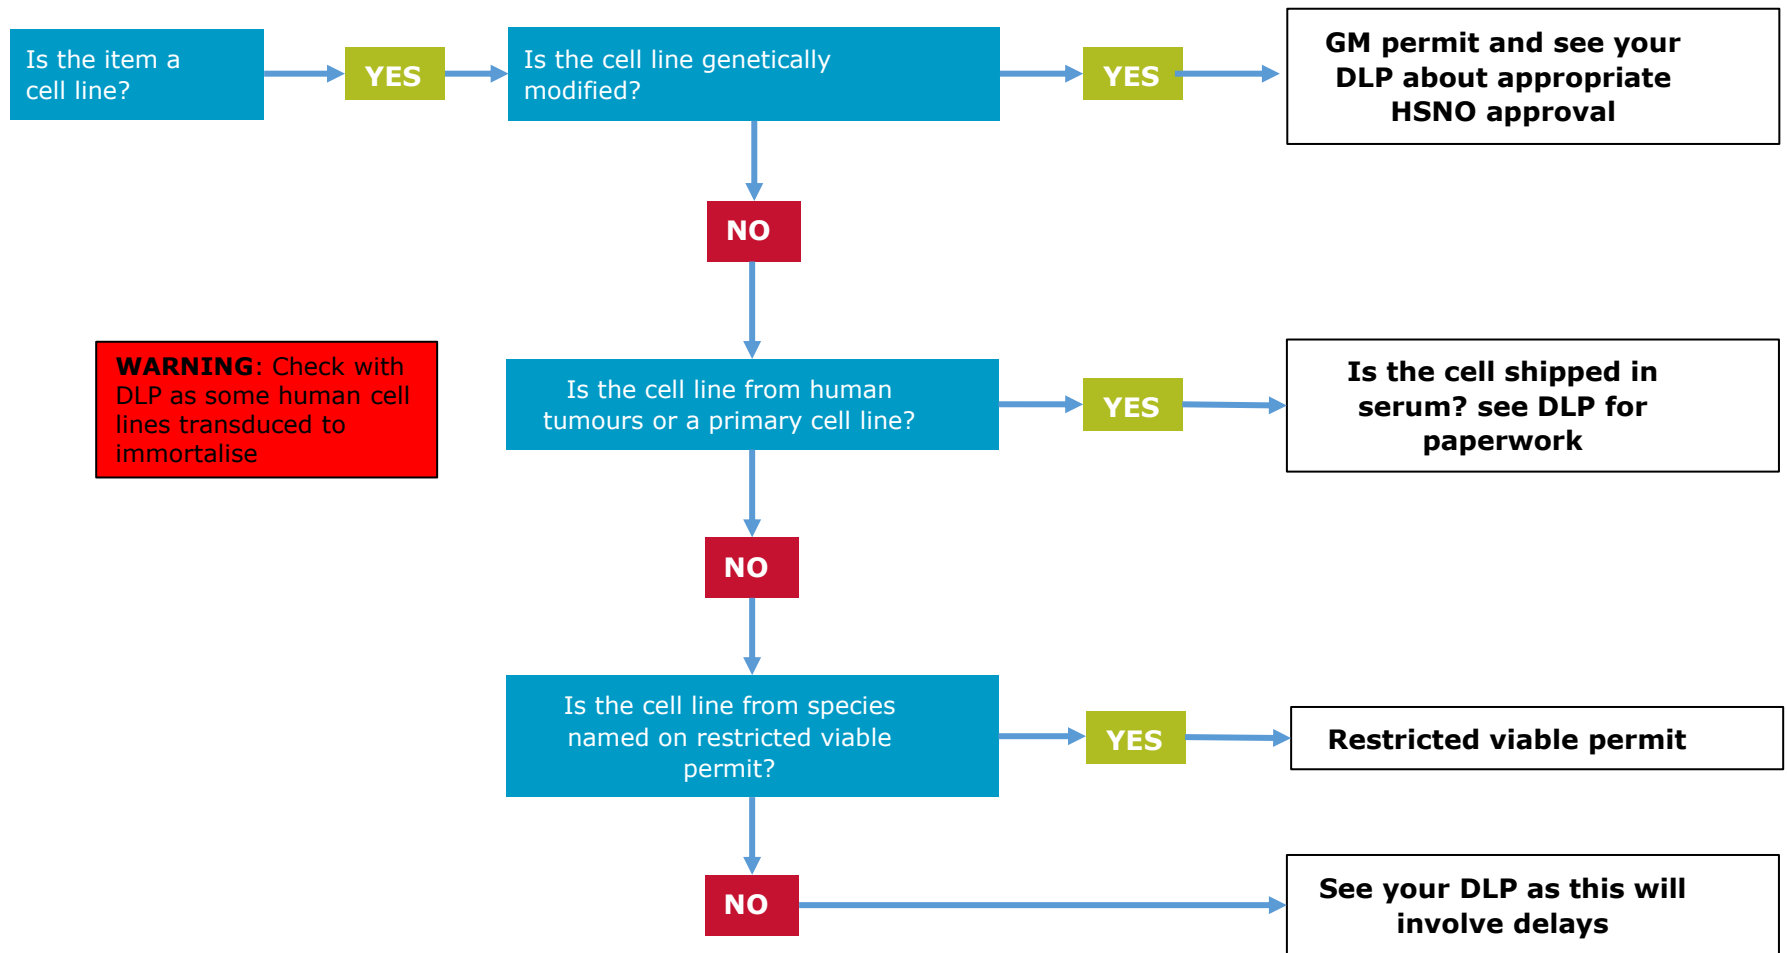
Is the item a cell line?

YES

Is the cell line genetically modified?

YES

GM permit and see your DLP about appropriate HSNO approval

NO

WARNING: Check with DLP as some human cell lines transduced to immortalise

Is the cell line from human tumours or a primary cell line?

YES

Is the cell shipped in serum? see DLP for paperwork

NO

Is the cell line from species named on restricted viable permit?

YES

Restricted viable permit

NO

See your DLP as this will involve delays